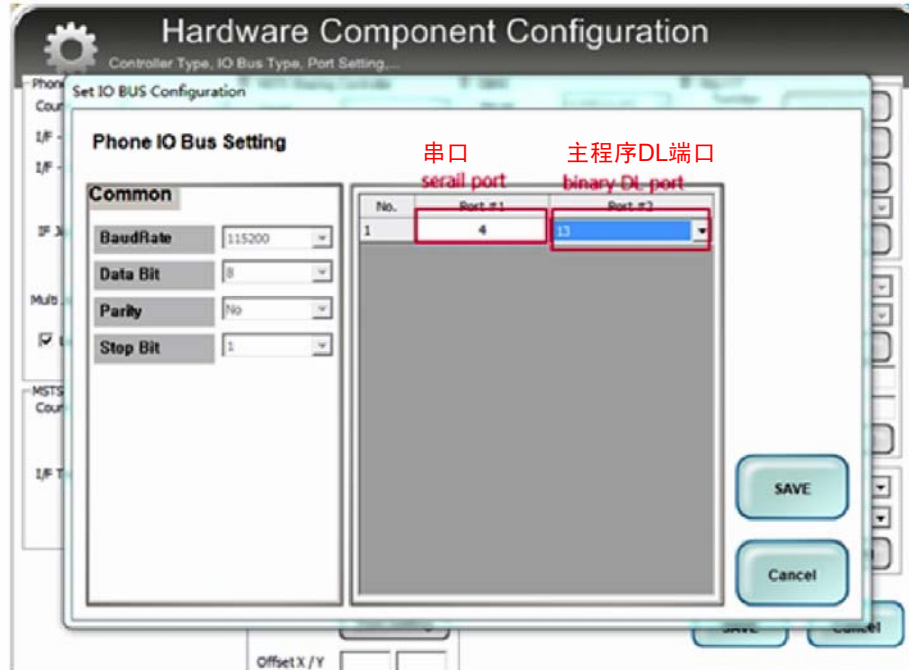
Hardware Component Configuration
Controller Type, IO Bus Type, Port Setting,...

Set IO BUS Configuration

Phone IO Bus Setting

Common

| BaudRate | 115200 |
|---|---|
| Data Bit | 8 |
| Parity | No |
| Stop Bit | 1 |

串口
serail port

主程序DL端口
binary DL port

| No. | Port #1 | Port #2 |
|---|---|---|
| 1 | 4 | 13 |

SAVE

Cancel

SAVE

Cancel

Offset X / Y